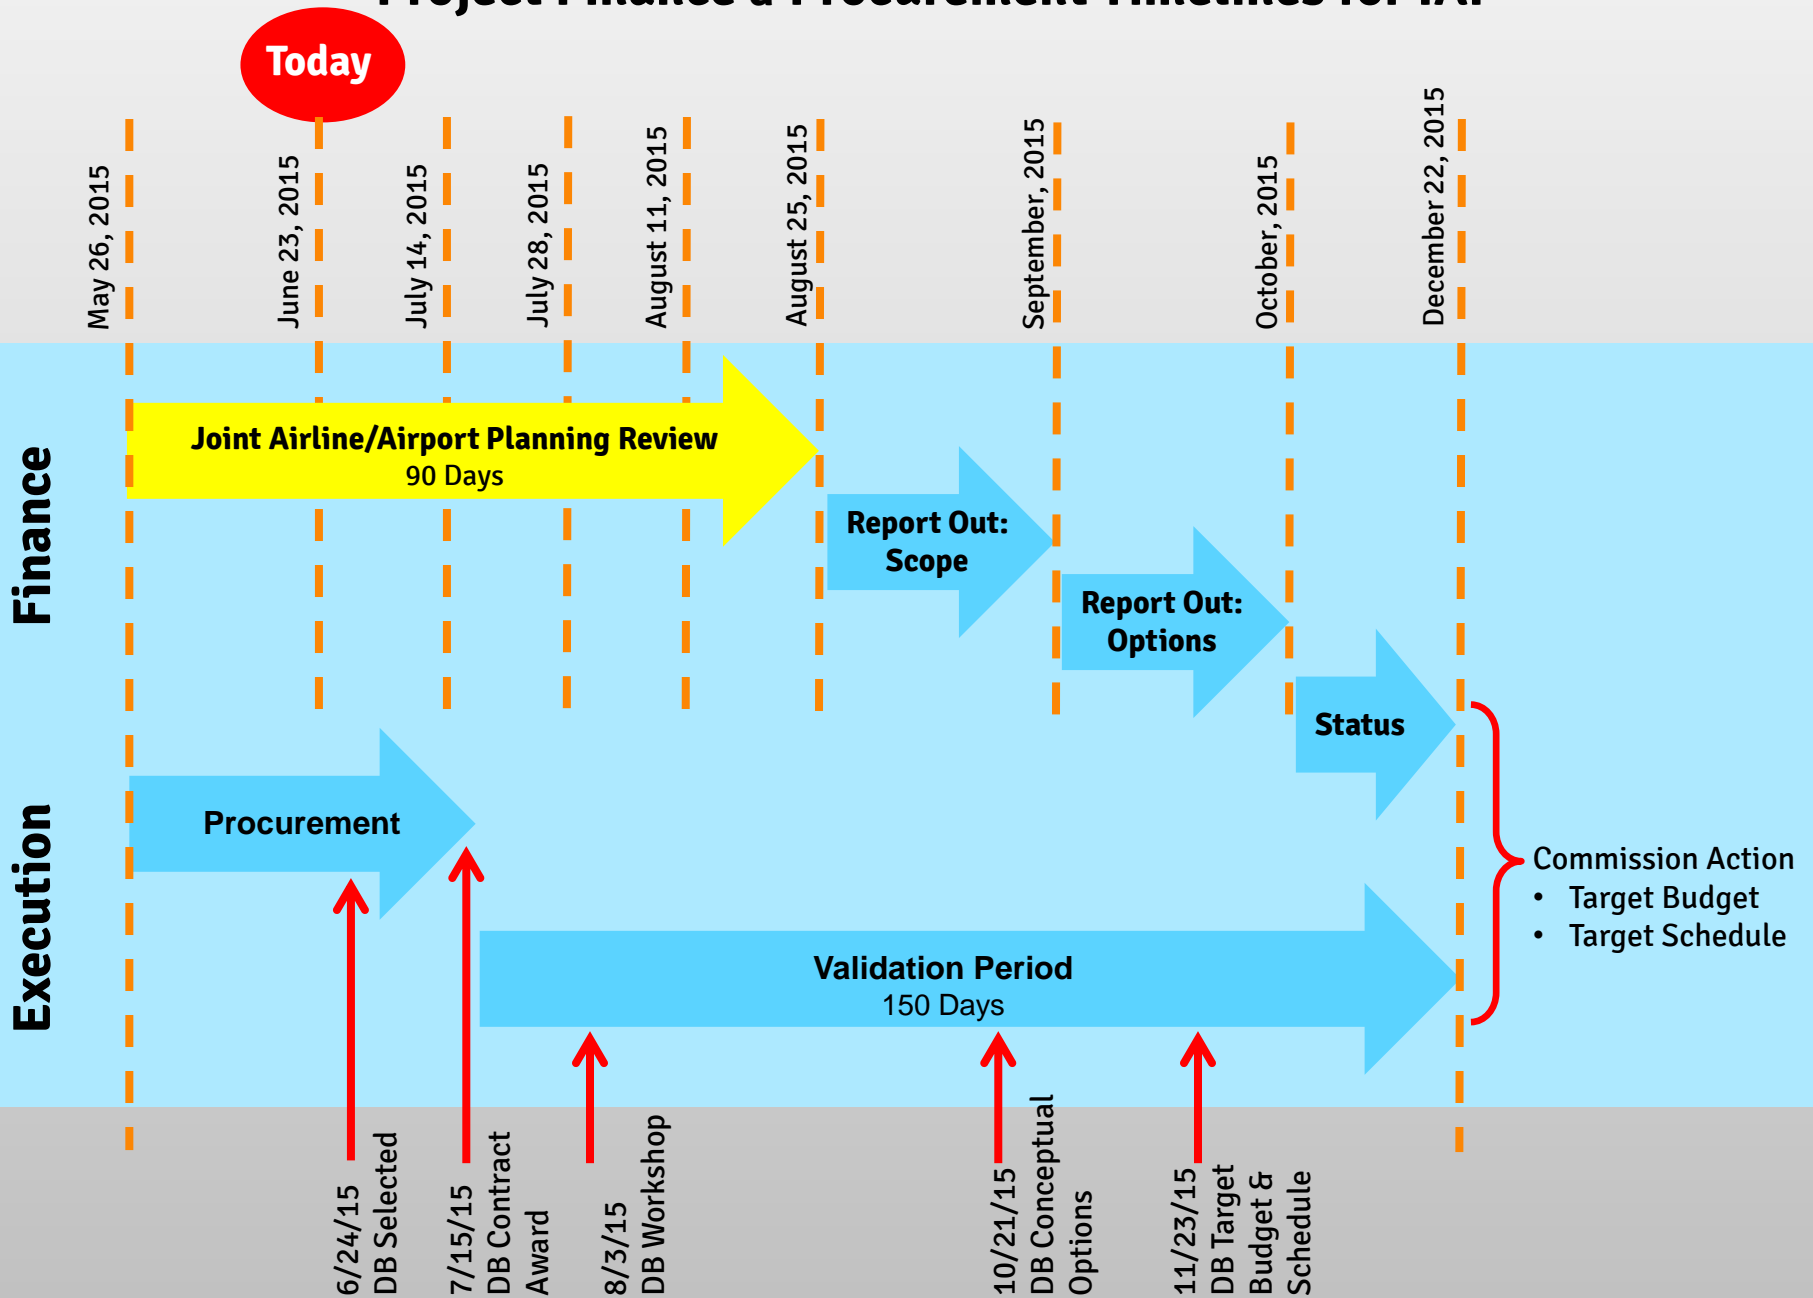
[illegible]

Today

May 26, 2015
June 23, 2015
July 14, 2015
July 28, 2015
August 11, 2015
August 25, 2015
September, 2015
October, 2015
December 22, 2015

Finance

Joint Airline/Airport Planning Review
90 Days

Report Out: Scope

Report Out: Options

Status

Execution

Procurement

Validation Period
150 Days

Commission Action
• Target Budget
• Target Schedule

6/24/15 DB Selected
7/15/15 DB Contract Award
8/3/15 DB Workshop
10/21/15 DB Conceptual Options
11/23/15 DB Target Budget & Schedule